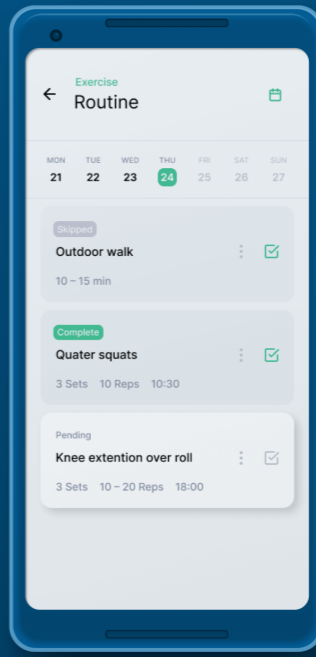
Exercise
Routine

MON 21
TUE 22
WED 23
THU 24
FRI 25
SAT 26
SUN 27

Skipped
Outdoor walk
10 – 15 min

Complete
Quater squats
3 Sets 10 Reps 10:30

Pending
Knee extention over roll
3 Sets 10 – 20 Reps 18:00